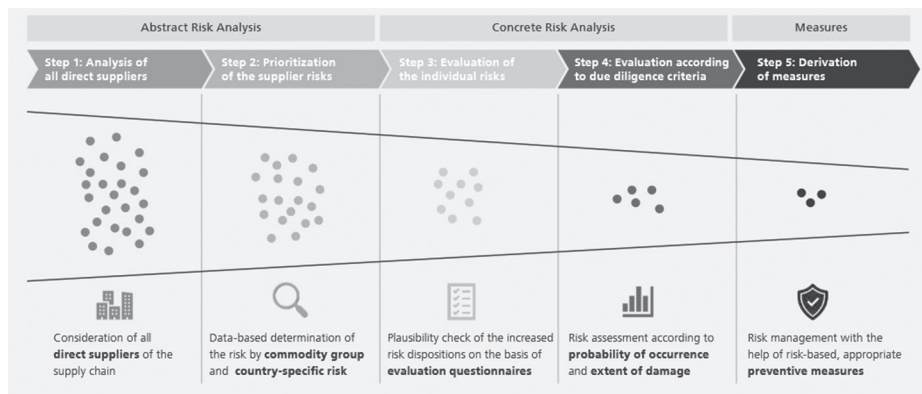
Abstract Risk Analysis

Concrete Risk Analysis

Measures

Step 1: Analysis of all direct suppliers

Step 2: Prioritization of the supplier risks

Step 3: Evaluation of the individual risks

Step 4: Evaluation according to due diligence criteria

Step 5: Derivation of measures

Consideration of all **direct suppliers** of the supply chain

Data-based determination of the risk by **commodity group** and **country-specific risk**

Plausibility check of the increased risk dispositions on the basis of **evaluation questionnaires**

Risk assessment according to **probability of occurrence** and **extent of damage**

Risk management with the help of risk-based, appropriate **preventive measures**